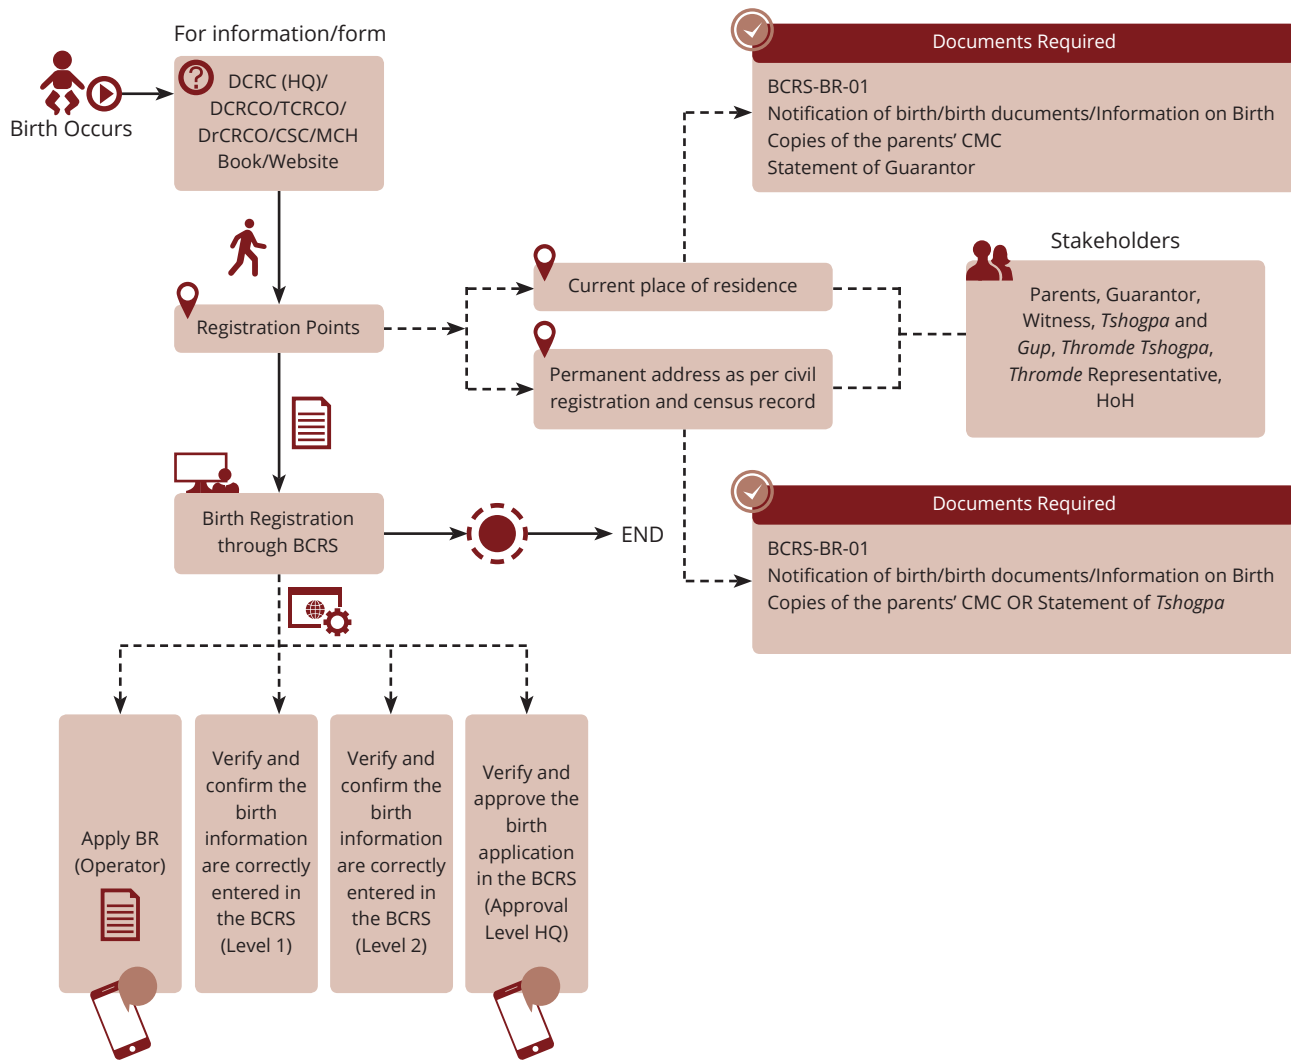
For information/form

Birth Occurs

DCRC (HQ)/ DCRCO/TCRCO/ DrCRCO/CSC/MCH Book/Website

Documents Required

BCRS-BR-01
Notification of birth/birth ducuments/Information on Birth
Copies of the parents' CMC
Statement of Guarantor

Stakeholders

Current place of residence

Registration Points

Permanent address as per civil registration and census record

Parents, Guarantor, Witness, *Tshogpa* and *Gup*, *Thromde Tshogpa*, *Thromde* Representative, HoH

Birth Registration through BCRS

END

Documents Required

BCRS-BR-01
Notification of birth/birth documents/Information on Birth
Copies of the parents' CMC OR Statement of *Tshogpa*

Apply BR (Operator)

Verify and confirm the birth information are correctly entered in the BCRS (Level 1)

Verify and confirm the birth information are correctly entered in the BCRS (Level 2)

Verify and approve the birth application in the BCRS (Approval Level HQ)